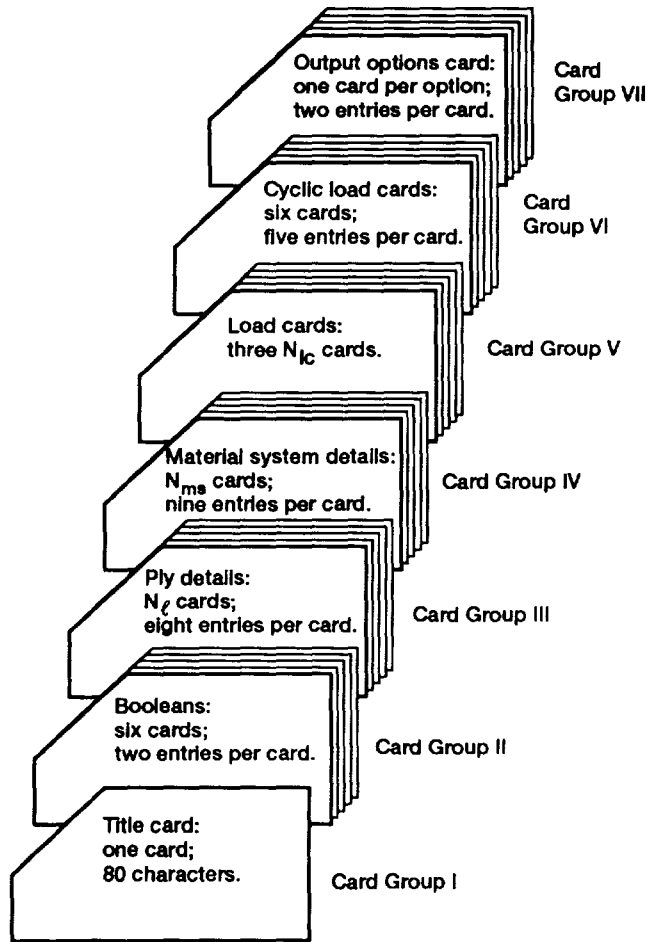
Output options card: one card per option; two entries per card.

Card Group VII

Cyclic load cards: six cards; five entries per card.

Card Group VI

Load cards: three $N_{lc}$ cards.

Card Group V

Material system details: $N_{ms}$ cards; nine entries per card.

Card Group IV

Ply details: $N_{\ell}$ cards; eight entries per card.

Card Group III

Booleans: six cards; two entries per card.

Card Group II

Title card: one card; 80 characters.

Card Group I